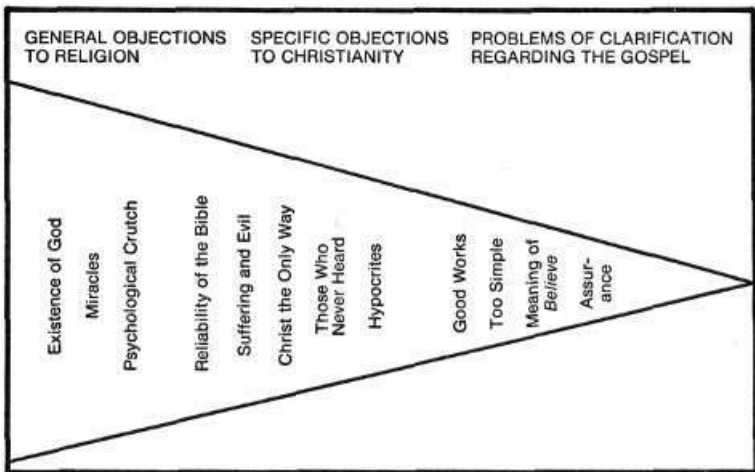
GENERAL OBJECTIONS TO RELIGION

SPECIFIC OBJECTIONS TO CHRISTIANITY

PROBLEMS OF CLARIFICATION REGARDING THE GOSPEL

Existence of God

Miracles

Psychological Crutch

Reliability of the Bible

Suffering and Evil

Christ the Only Way

Those Who Never Heard

Hypocrites

Good Works

Too Simple

Meaning of *Believe*

Assurance